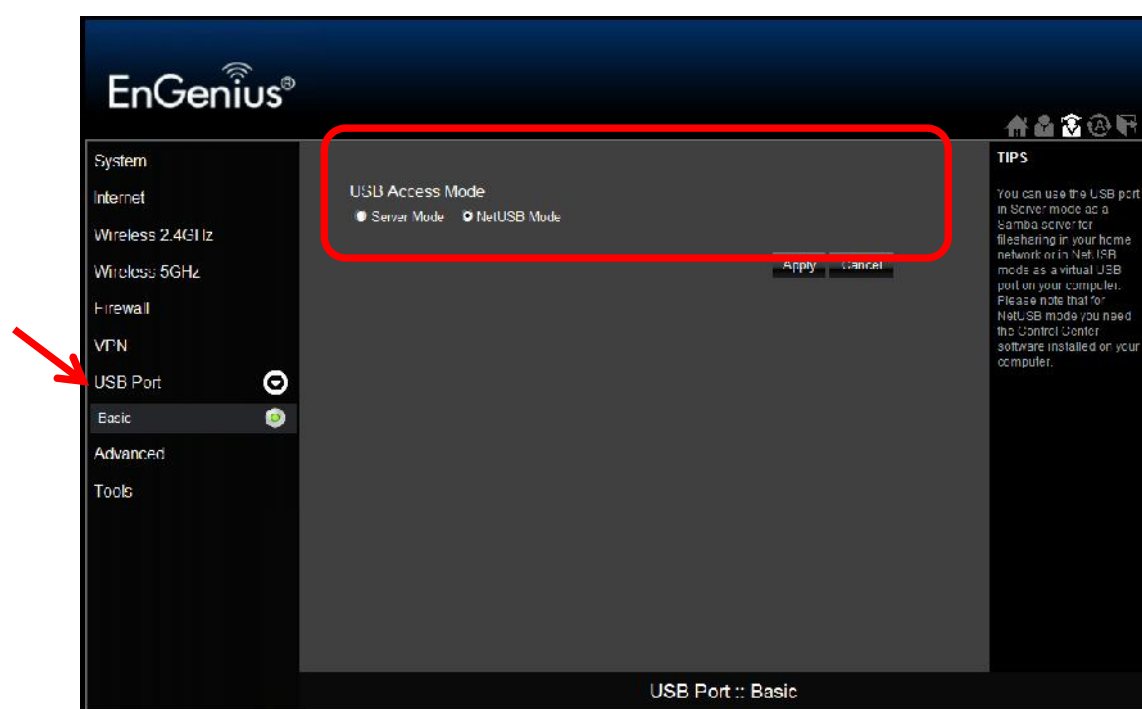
EnGenius®

System
Internet
Wireless 2.4GHz
Wireless 5GHz
Firewall
VPN
USB Port
Basic
Advanced
Tools

USB Access Mode
Server Mode NetUSB Mode

Apply Cancel

TIPS

You can use the USB port in Server mode as a Samba server for filesharing in your home network or in NetUSB mode as a virtual USB port on your computer. Please note that for NetUSB mode you need the Control Center software installed on your computer.

USB Port :: Basic